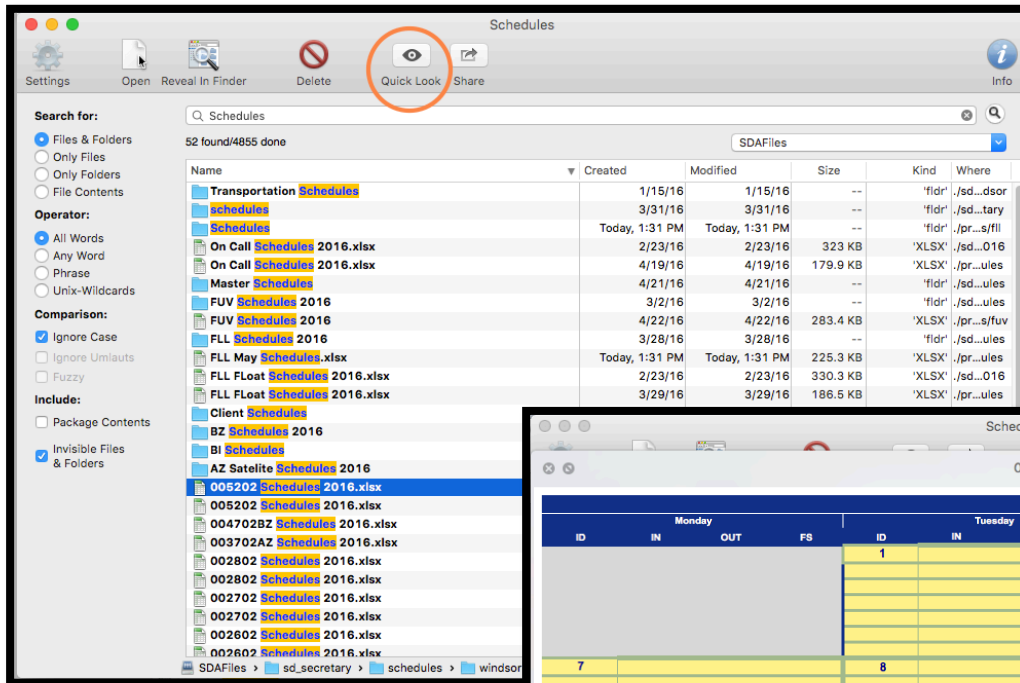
Schedules

Settings Open Reveal In Finder Delete Quick Look Share Info

Search for:
Files & Folders
Only Files
Only Folders
File Contents

Operator:
All Words
Any Word
Phrase
Unix-Wildcards

Comparison:
Ignore Case
Ignore Umlauts
Fuzzy

Include:
Package Contents
Invisible Files & Folders

Schedules
52 found/4855 done
SDAFiles

| Name | Created | Modified | Size | Kind | Where |
|---|---|---|---|---|---|
| Transportation Schedules | 1/15/16 | 1/15/16 | -- | 'fldr' | ./sd...dsor |
| schedules | 3/31/16 | 3/31/16 | -- | 'fldr' | ./sd...tary |
| Schedules | Today, 1:31 PM | Today, 1:31 PM | -- | 'fldr' | ./pr...s/fll |
| On Call Schedules 2016.xlsx | 2/23/16 | 2/23/16 | 323 KB | 'XLSX' | ./sd...016 |
| On Call Schedules 2016.xlsx | 4/19/16 | 4/19/16 | 179.9 KB | 'XLSX' | ./pr...ules |
| Master Schedules | 4/21/16 | 4/21/16 | -- | 'fldr' | ./sd...ules |
| FUV Schedules 2016 | 3/2/16 | 3/2/16 | -- | 'fldr' | ./sd...ules |
| FUV Schedules 2016 | 4/22/16 | 4/22/16 | 283.4 KB | 'XLSX' | ./pr...s/fuv |
| FLL Schedules 2016 | 3/28/16 | 3/28/16 | -- | 'fldr' | ./sd...ules |
| FLL May Schedules.xlsx | Today, 1:31 PM | Today, 1:31 PM | 225.3 KB | 'XLSX' | ./pr...ules |
| FLL FLoat Schedules 2016.xlsx | 2/23/16 | 2/23/16 | 330.3 KB | 'XLSX' | ./sd...016 |
| FLL FLoat Schedules 2016.xlsx | 3/29/16 | 3/29/16 | 186.5 KB | 'XLSX' | ./pr...ules |
| Client Schedules | | | | | |
| BZ Schedules 2016 | | | | | |
| BI Schedules | | | | | |
| AZ Satelite Schedules 2016 | | | | | |
| 005202 Schedules 2016.xlsx | | | | | |
| 005202 Schedules 2016.xlsx | | | | | |
| 004702BZ Schedules 2016.xlsx | | | | | |
| 003702AZ Schedules 2016.xlsx | | | | | |
| 002802 Schedules 2016.xlsx | | | | | |
| 002802 Schedules 2016.xlsx | | | | | |
| 002702 Schedules 2016.xlsx | | | | | |
| 002702 Schedules 2016.xlsx | | | | | |
| 002602 Schedules 2016.xlsx | | | | | |
| 002602 Schedules 2016.xlsx | | | | | |

SDAFiles > sd_secretary > schedules > windsor

Sche

| Monday | | | | Tuesday | |
|---|---|---|---|---|---|
| ID | IN | OUT | FS | ID | IN |
| | | | | 1 | |
| 7 | | | | 8 | |